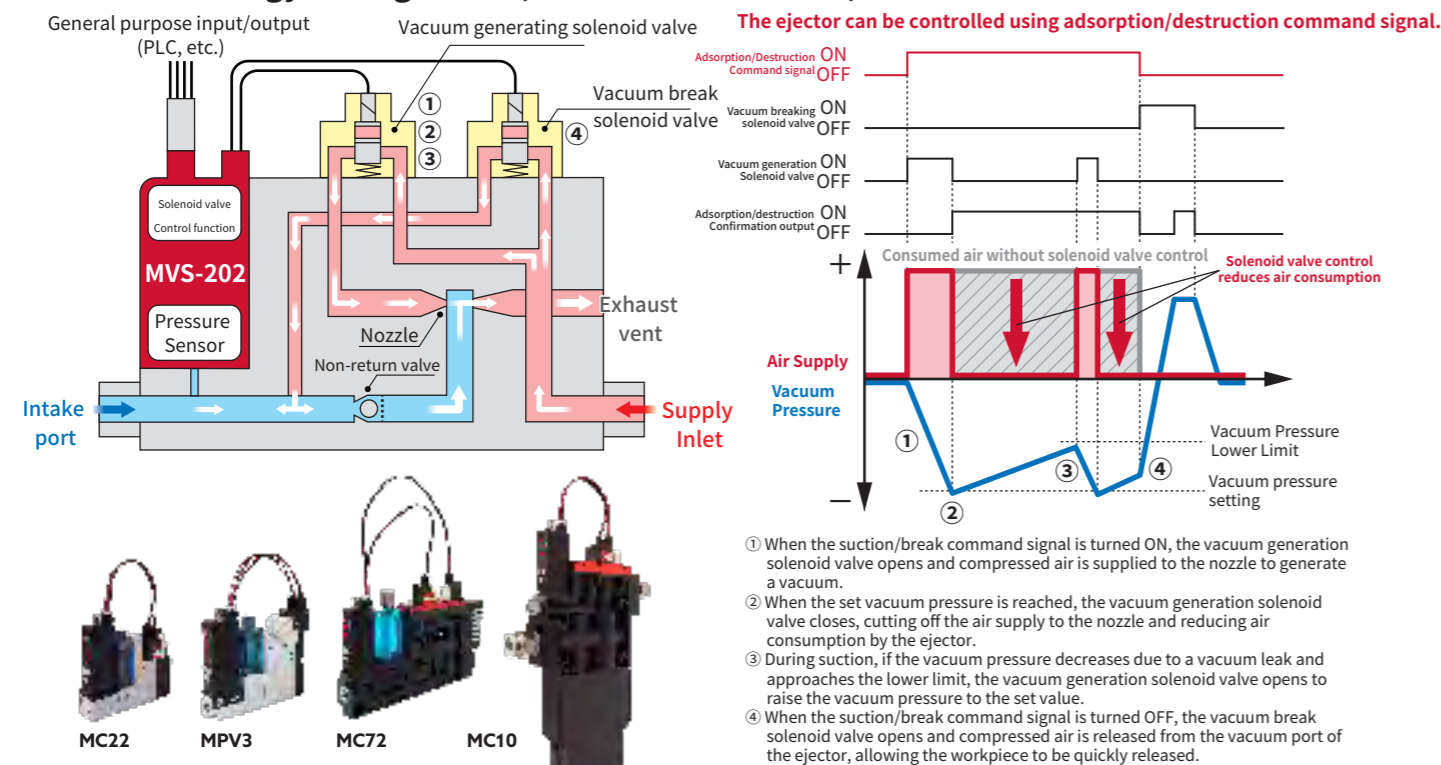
General purpose input/output (PLC, etc.)

Vacuum generating solenoid valve

Vacuum break solenoid valve

①
②
③
④

Solenoid valve Control function

MVS-202

Pressure Sensor

Nozzle

Non-return valve

Exhaust vent

Intake port

Supply Inlet

The ejector can be controlled using adsorption/destruction command signal.

Adsorption/Destruction Command signal ON OFF

Vacuum breaking solenoid valve ON OFF

Vacuum generation Solenoid valve ON OFF

Adsorption/destruction Confirmation output ON OFF

+

Consumed air without solenoid valve control

Solenoid valve control reduces air consumption

Air Supply

Vacuum Pressure

①
③
④
②

Vacuum Pressure Lower Limit

Vacuum pressure setting

–

MC22
MPV3
MC72
MC10

① When the suction/break command signal is turned ON, the vacuum generation solenoid valve opens and compressed air is supplied to the nozzle to generate a vacuum.
② When the set vacuum pressure is reached, the vacuum generation solenoid valve closes, cutting off the air supply to the nozzle and reducing air consumption by the ejector.
③ During suction, if the vacuum pressure decreases due to a vacuum leak and approaches the lower limit, the vacuum generation solenoid valve opens to raise the vacuum pressure to the set value.
④ When the suction/break command signal is turned OFF, the vacuum break solenoid valve opens and compressed air is released from the vacuum port of the ejector, allowing the workpiece to be quickly released.